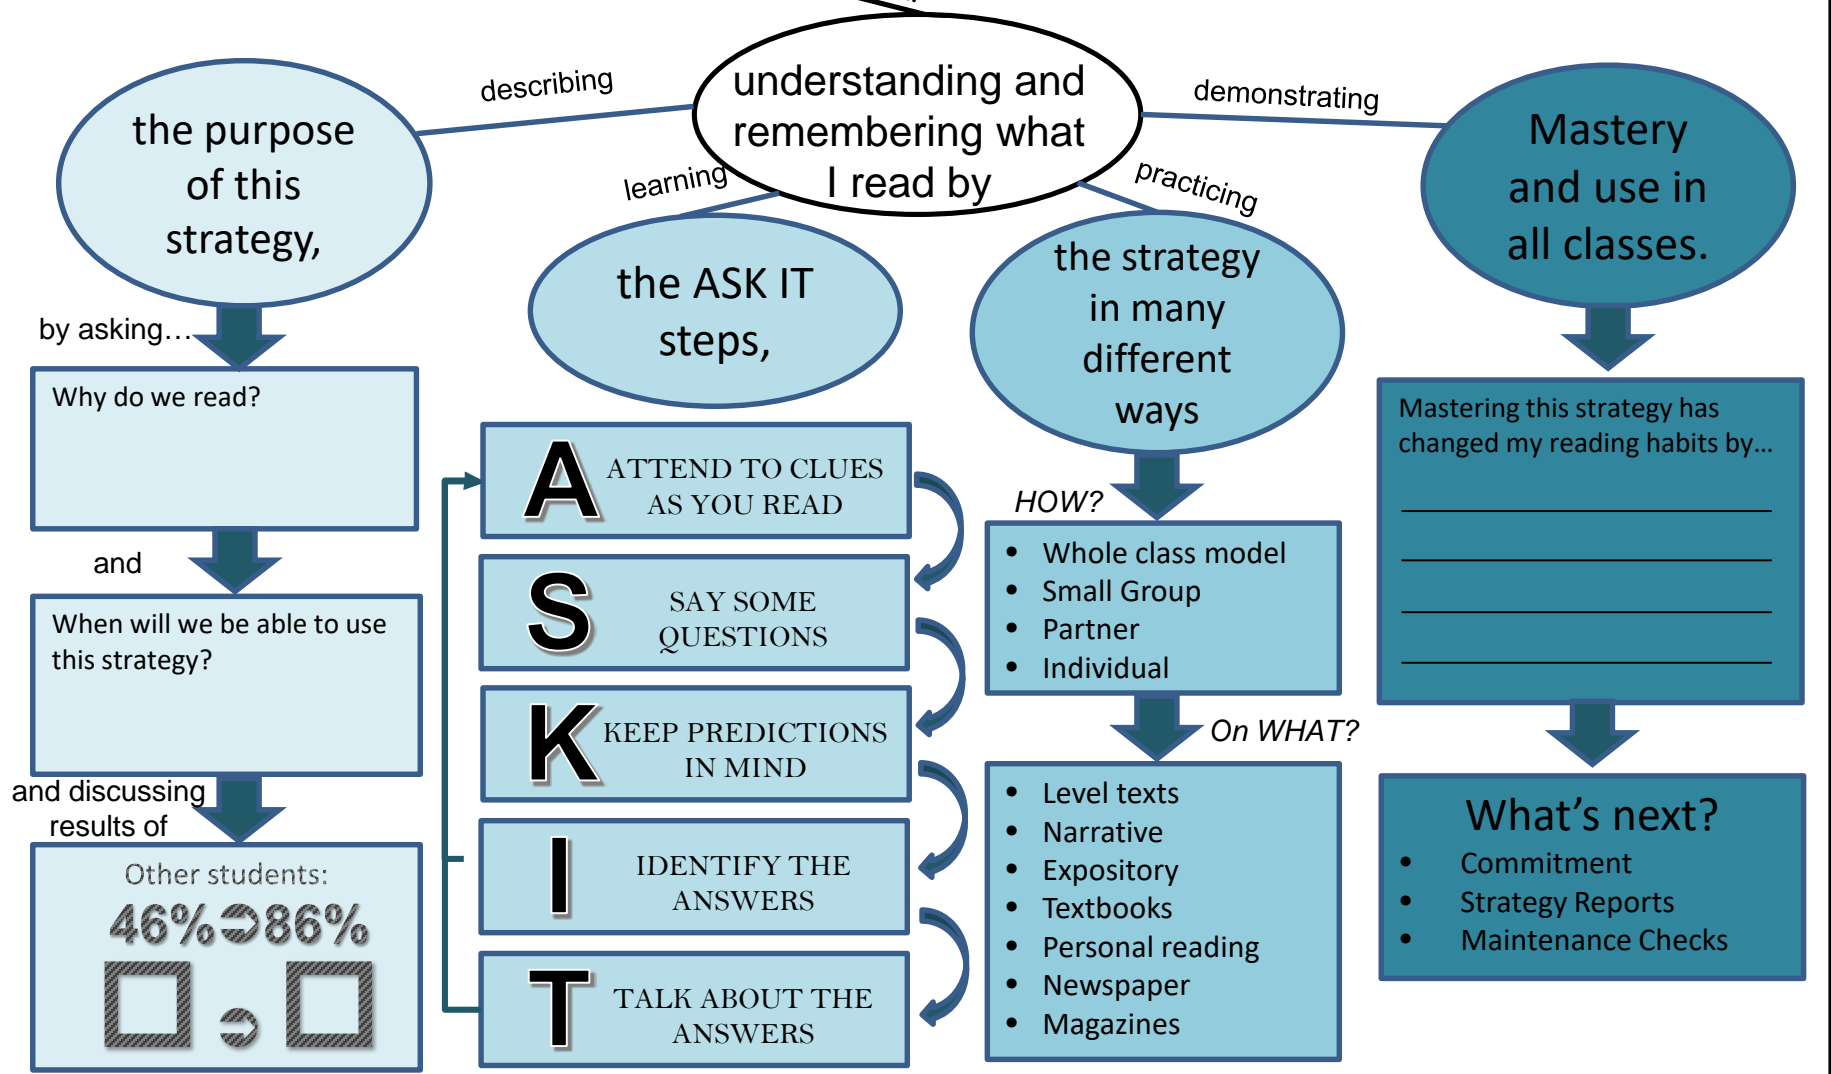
understanding and remembering what I read by

describing

the purpose of this strategy,

learning

the ASK IT steps,

practicing

the strategy in many different ways

demonstrating

Mastery and use in all classes.

by asking…

Why do we read?

and

When will we be able to use this strategy?

and discussing results of

Other students:

46%➲86%

☐ ➲ ☐

A ATTEND TO CLUES AS YOU READ

S SAY SOME QUESTIONS

K KEEP PREDICTIONS IN MIND

I IDENTIFY THE ANSWERS

T TALK ABOUT THE ANSWERS

HOW?

- Whole class model
- Small Group
- Partner
- Individual

On WHAT?

- Level texts
- Narrative
- Expository
- Textbooks
- Personal reading
- Newspaper
- Magazines

Mastering this strategy has changed my reading habits by…

_______________

_______________

_______________

_______________

What's next?

- Commitment
- Strategy Reports
- Maintenance Checks